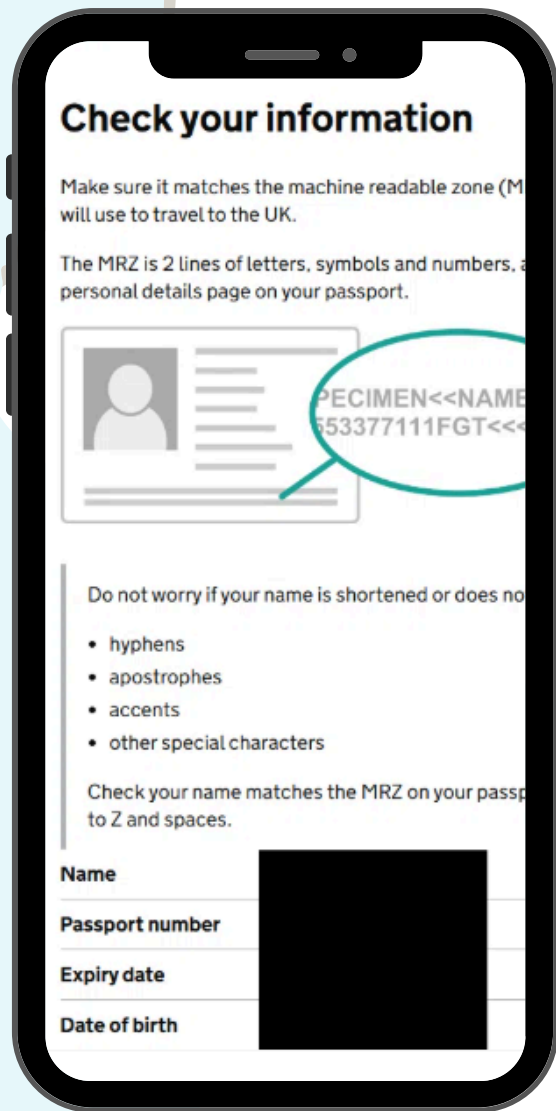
Check your information

Make sure it matches the machine readable zone (M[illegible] will use to travel to the UK.

The MRZ is 2 lines of letters, symbols and numbers, a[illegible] personal details page on your passport.

PECIMEN<<NAME
553377111FGT<<<

Do not worry if your name is shortened or does no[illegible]

- hyphens
- apostrophes
- accents
- other special characters

Check your name matches the MRZ on your passp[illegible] to Z and spaces.

Name

Passport number

Expiry date

Date of birth